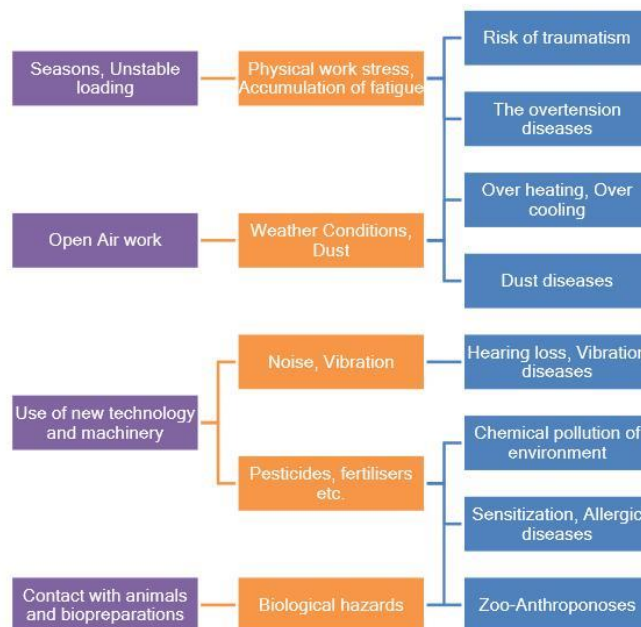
Seasons, Unstable loading

Physical work stress, Accumulation of fatigue

Risk of traumatism

The overtension diseases

Over heating, Over cooling

Open Air work

Weather Conditions, Dust

Dust diseases

Use of new technology and machinery

Noise, Vibration

Hearing loss, Vibration diseases

Pesticides, fertilisers etc.

Chemical pollution of environment

Sensitization, Allergic diseases

Contact with animals and biopreparations

Biological hazards

Zoo-Anthroponoses